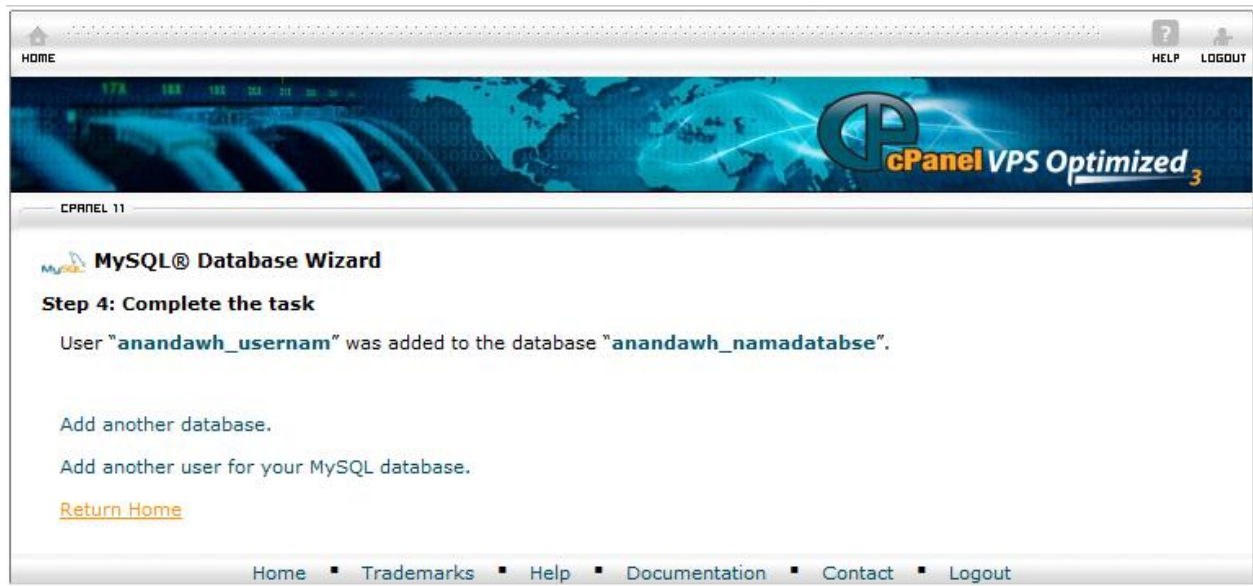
HOME

HELP LOGOUT

cPanel VPS Optimized 3

CPANEL 11

MySQL® Database Wizard

Step 4: Complete the task

User "anandawh_usernam" was added to the database "anandawh_namadatabse".

Add another database.

Add another user for your MySQL database.

Return Home

Home ▪ Trademarks ▪ Help ▪ Documentation ▪ Contact ▪ Logout